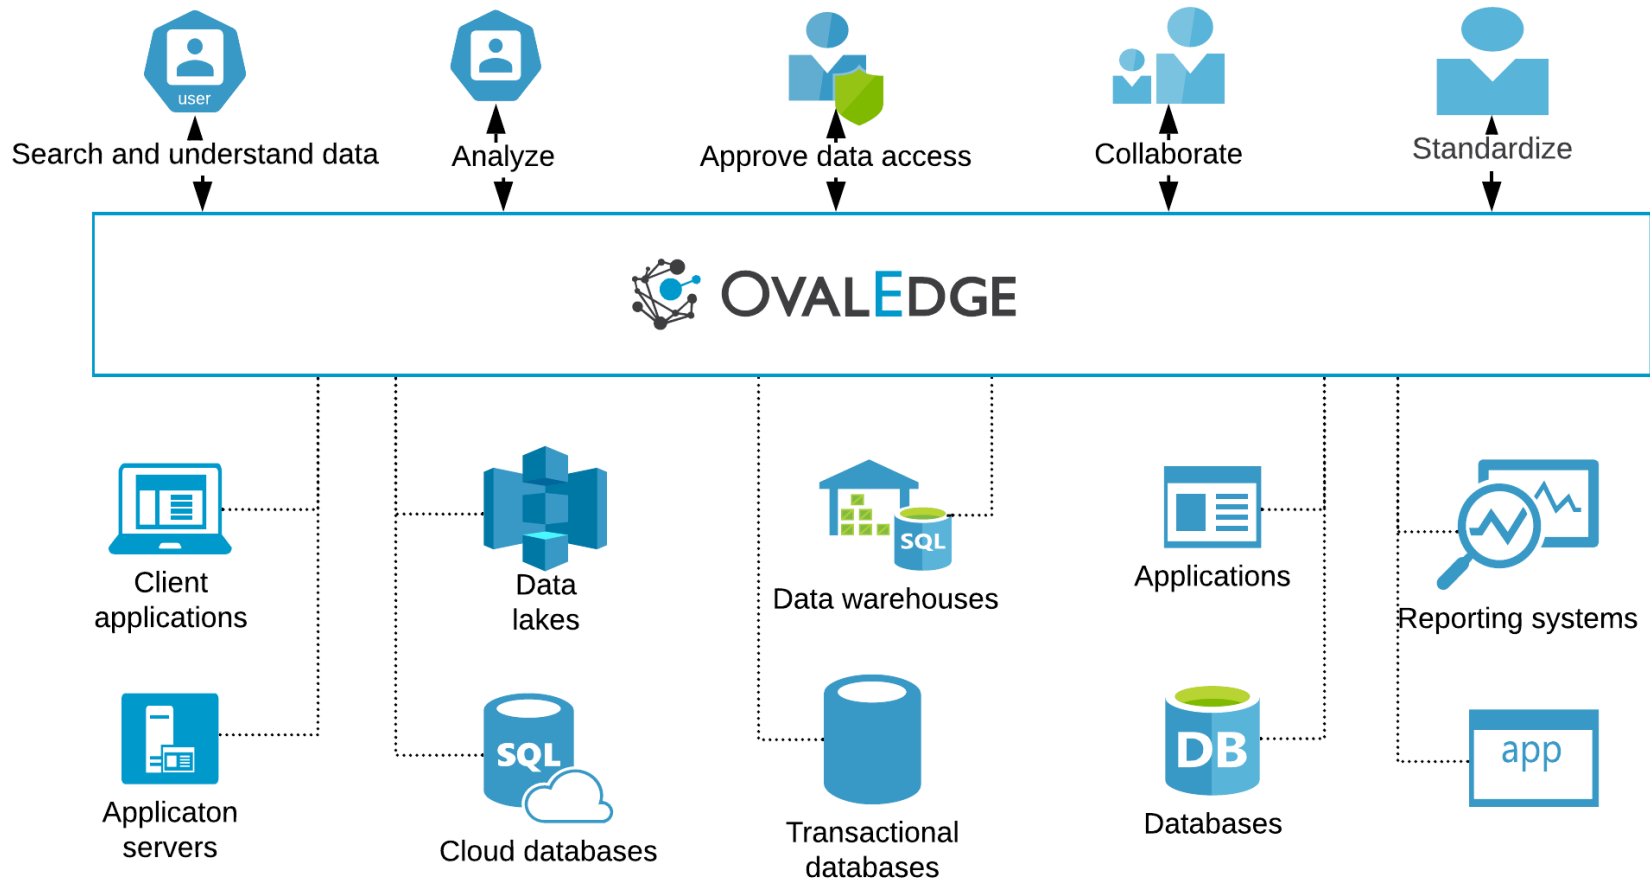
user

Search and understand data

Analyze

Approve data access

Collaborate

Standardize

OVALEDGE

Client applications

Data lakes

SQL

Data warehouses

Applications

Reporting systems

Applicaton servers

SQL

Cloud databases

Transactional databases

DB

Databases

app